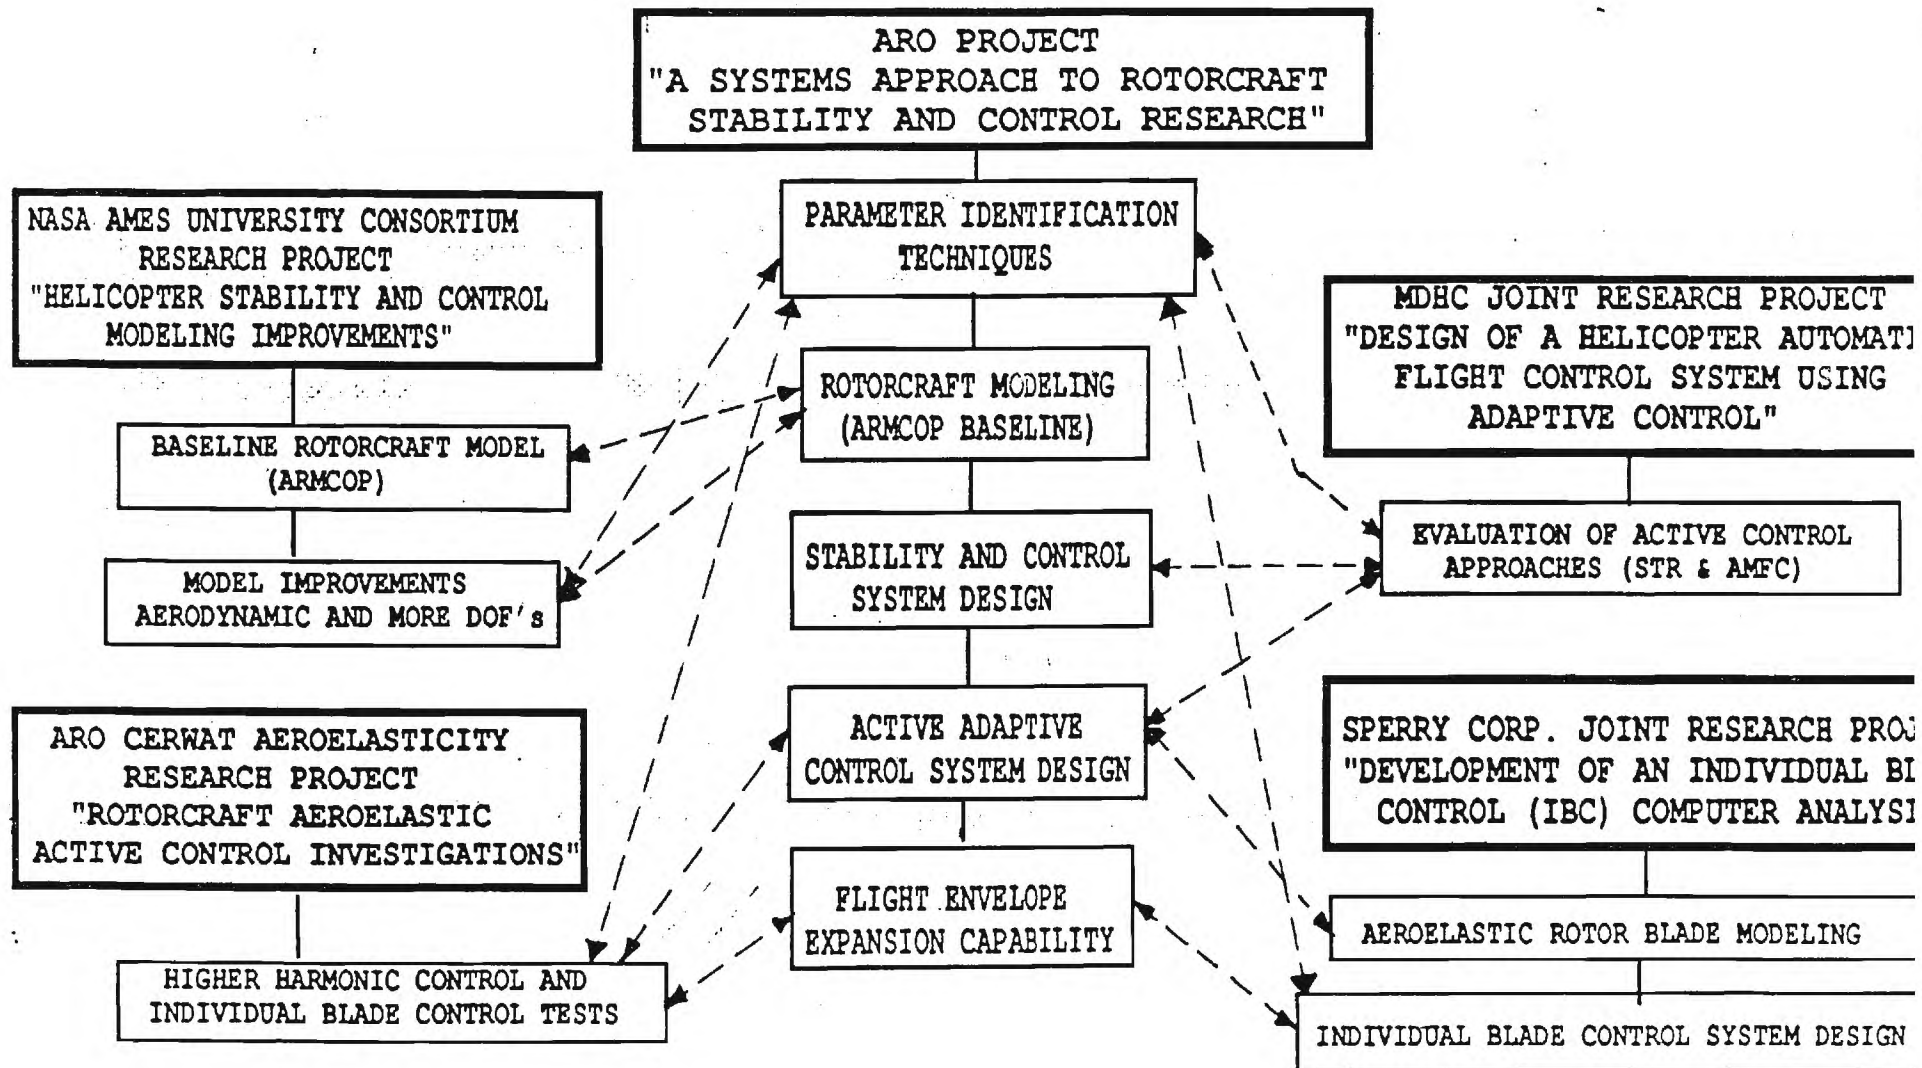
ARO PROJECT
"A SYSTEMS APPROACH TO ROTORCRAFT STABILITY AND CONTROL RESEARCH"

NASA AMES UNIVERSITY CONSORTIUM RESEARCH PROJECT "HELICOPTER STABILITY AND CONTROL MODELING IMPROVEMENTS"

BASELINE ROTORCRAFT MODEL (ARMCOP)

MODEL IMPROVEMENTS AERODYNAMIC AND MORE DOF's

ARO CERWAT AEROELASTICITY RESEARCH PROJECT "ROTORCRAFT AEROELASTIC ACTIVE CONTROL INVESTIGATIONS"

HIGHER HARMONIC CONTROL AND INDIVIDUAL BLADE CONTROL TESTS

PARAMETER IDENTIFICATION TECHNIQUES

ROTORCRAFT MODELING (ARMCOP BASELINE)

STABILITY AND CONTROL SYSTEM DESIGN

ACTIVE ADAPTIVE CONTROL SYSTEM DESIGN

FLIGHT ENVELOPE EXPANSION CAPABILITY

MDHC JOINT RESEARCH PROJECT "DESIGN OF A HELICOPTER AUTOMAT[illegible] FLIGHT CONTROL SYSTEM USING ADAPTIVE CONTROL"

EVALUATION OF ACTIVE CONTROL APPROACHES (STR & AMFC)

SPERRY CORP. JOINT RESEARCH PRO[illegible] "DEVELOPMENT OF AN INDIVIDUAL B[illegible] CONTROL (IBC) COMPUTER ANALYS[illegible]

AEROELASTIC ROTOR BLADE MODELING

INDIVIDUAL BLADE CONTROL SYSTEM DESIGN